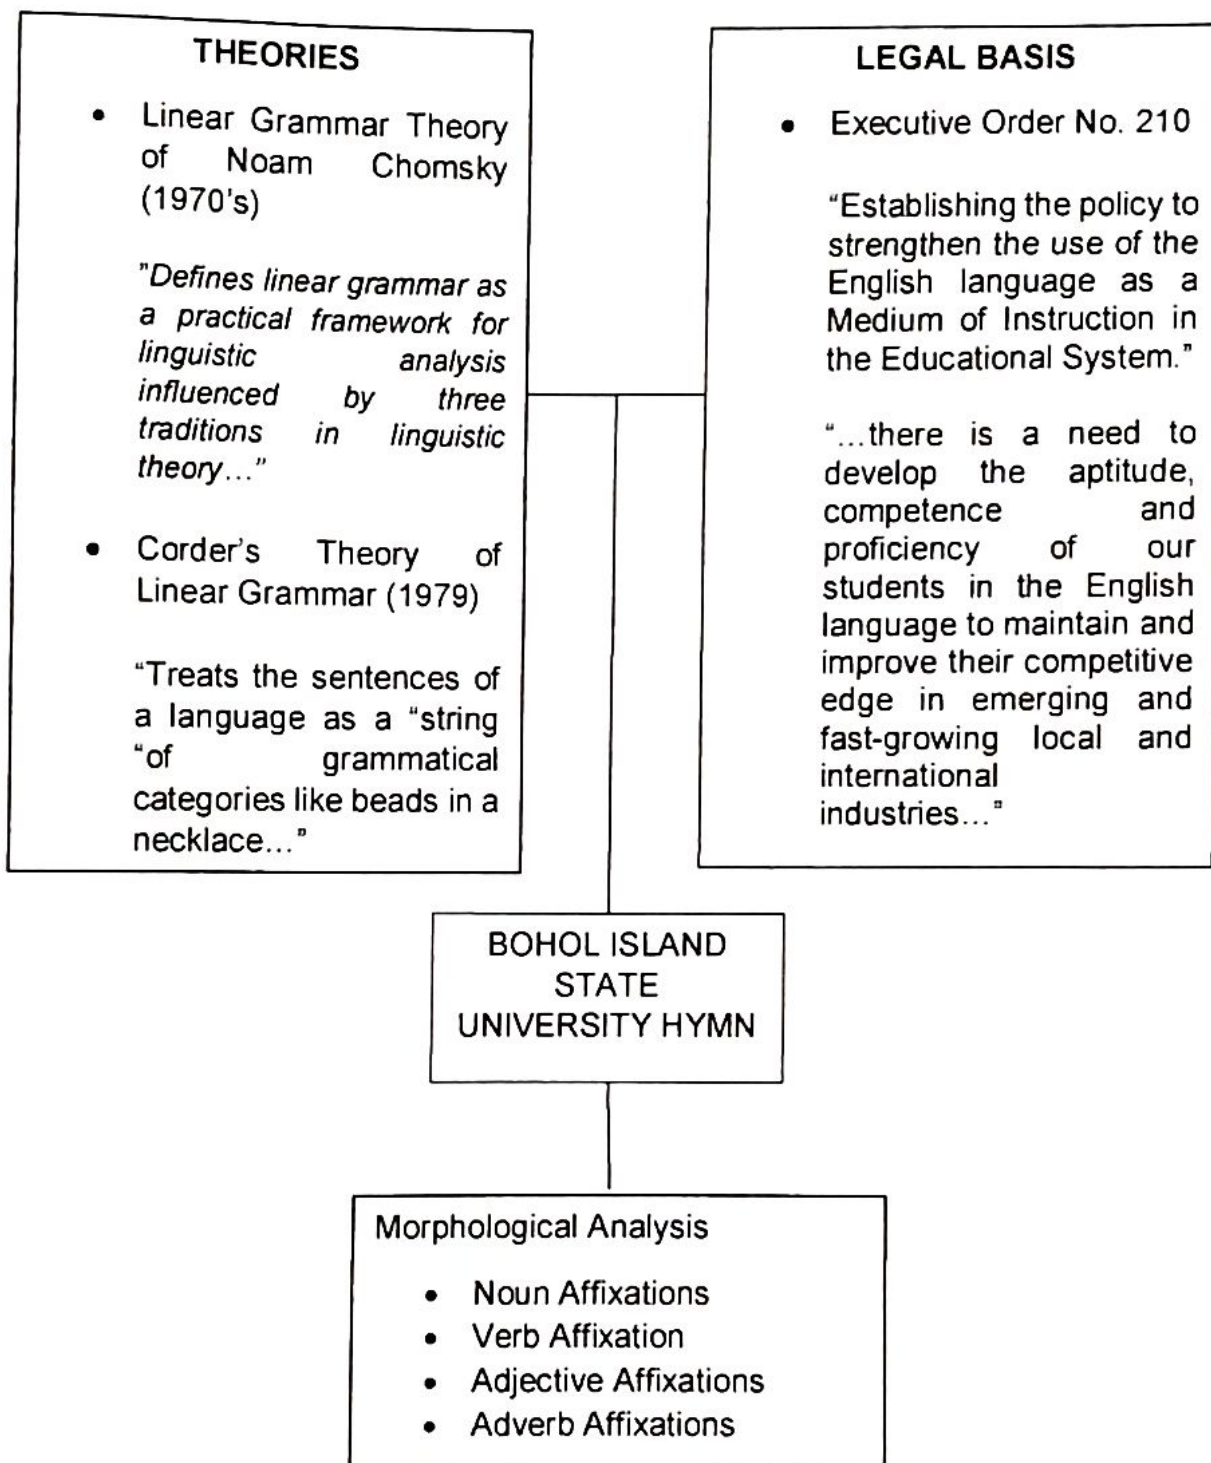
THEORIES

- Linear Grammar Theory of Noam Chomsky (1970's)

"*Defines linear grammar as a practical framework for linguistic analysis influenced by three traditions in linguistic theory…*"

- Corder's Theory of Linear Grammar (1979)

"Treats the sentences of a language as a "string "of grammatical categories like beads in a necklace…"

LEGAL BASIS

- Executive Order No. 210

"Establishing the policy to strengthen the use of the English language as a Medium of Instruction in the Educational System."

"…there is a need to develop the aptitude, competence and proficiency of our students in the English language to maintain and improve their competitive edge in emerging and fast-growing local and international industries…"

BOHOL ISLAND STATE UNIVERSITY HYMN

Morphological Analysis

- Noun Affixations
- Verb Affixation
- Adjective Affixations
- Adverb Affixations